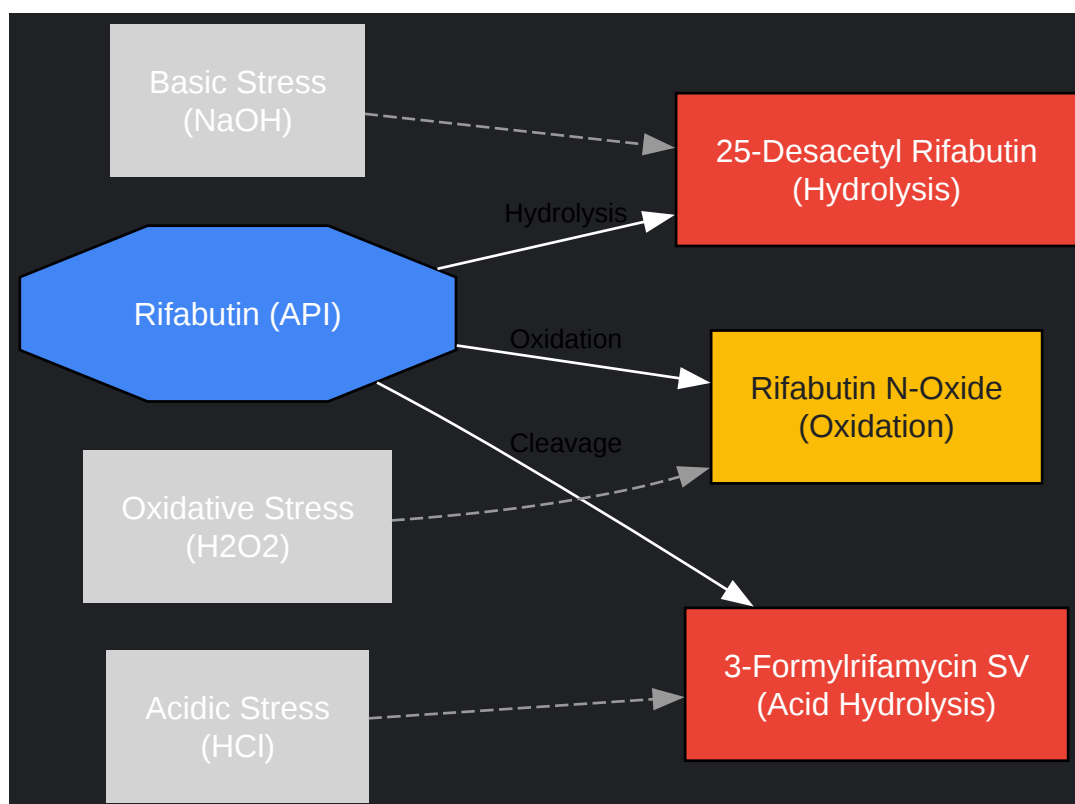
Basic Stress
(NaOH)

25-Desacetyl Rifabutin
(Hydrolysis)

Hydrolysis

Rifabutin (API)

Oxidation

Rifabutin N-Oxide
(Oxidation)

Cleavage

Oxidative Stress
(H2O2)

Acidic Stress
(HCl)

3-Formylrifamycin SV
(Acid Hydrolysis)